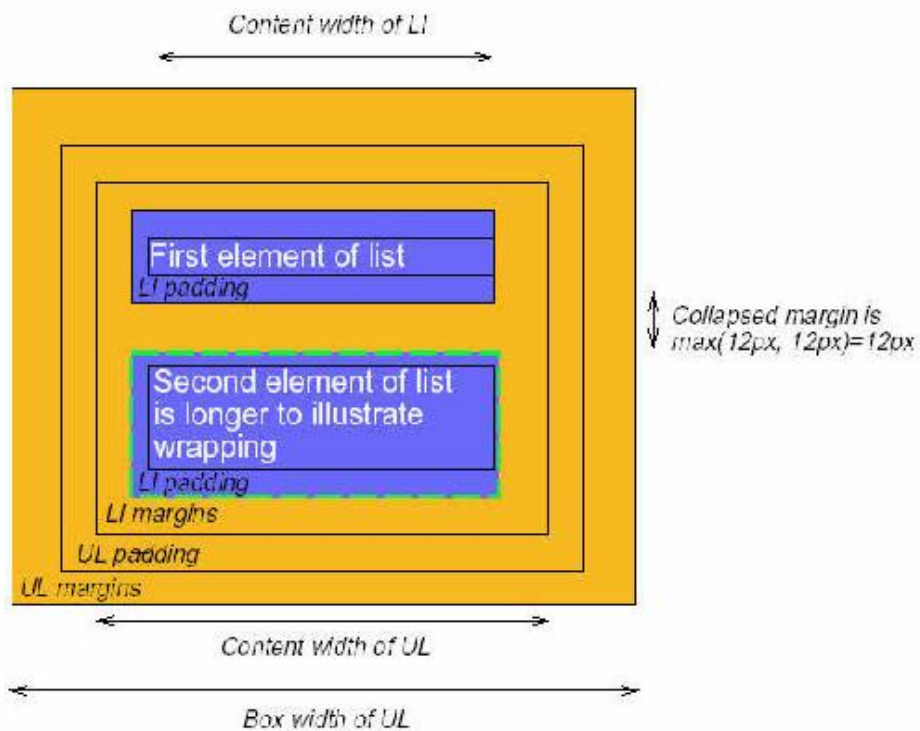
Content width of LI

First element of list

LI padding

Collapsed margin is max(12px, 12px)=12px

Second element of list is longer to illustrate wrapping

LI padding

LI margins

UL padding

UL margins

Content width of UL

Box width of UL